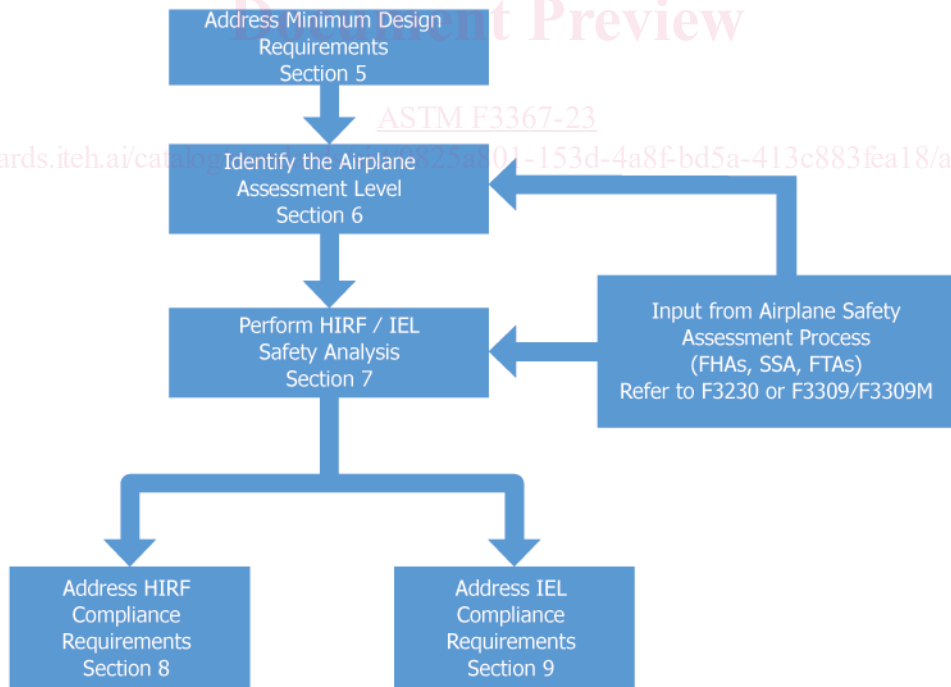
Document Preview

Address Minimum Design Requirements Section 5

ASTM F3367-23

ards.iteh.ai/catalog/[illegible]825a801-153d-4a8f-bd5a-413c883fea18/a

Identify the Airplane Assessment Level Section 6

Perform HIRF / IEL Safety Analysis Section 7

Input from Airplane Safety Assessment Process (FHAs, SSA, FTAs) Refer to F3230 or F3309/F3309M

Address HIRF Compliance Requirements Section 8

Address IEL Compliance Requirements Section 9